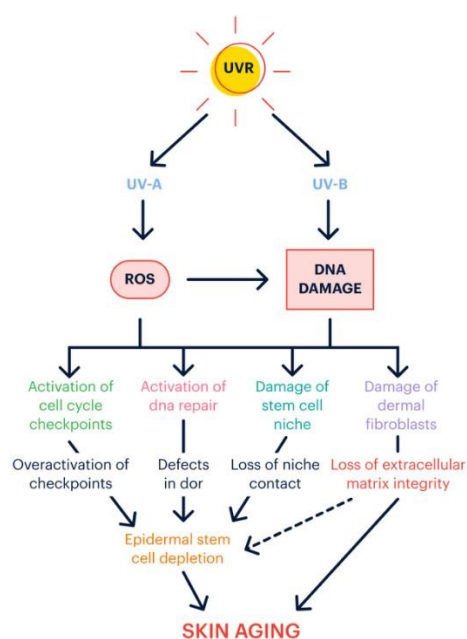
UVR

UV-A

UV-B

ROS

DNA DAMAGE

Activation of cell cycle checkpoints

Activation of dna repair

Damage of stem cell niche

Damage of dermal fibroblasts

Overactivation of checkpoints

Defects in dor

Loss of niche contact

Loss of extracellular matrix integrity

Epidermal stem cell depletion

SKIN AGING